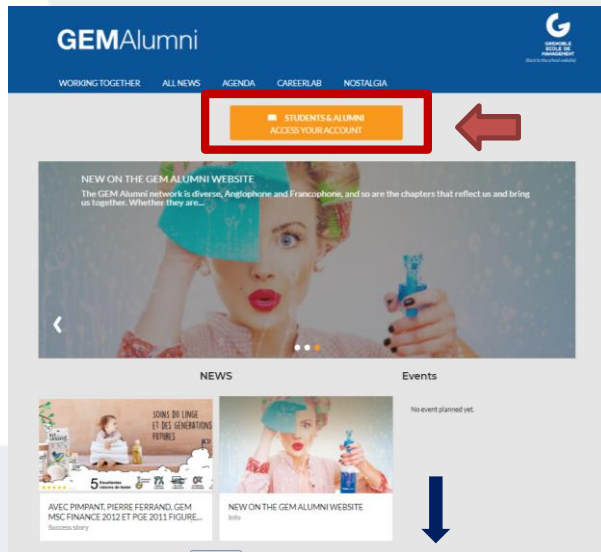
GEMAlumni

GRENOBLE ÉCOLE DE MANAGEMENT
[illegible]

WORKING TOGETHER ALL NEWS AGENDA CAREERLAB NOSTALGIA

STUDENTS & ALUMNI
ACCESS YOUR ACCOUNT

NEW ON THE GEM ALUMNI WEBSITE

The GEM Alumni network is diverse, Anglophone and Francophone, and so are the chapters that reflect us and bring us together. Whether they are...

NEWS

Events

No event planned yet.

SOINS DU LINGE ET DES GÉNÉRATIONS FUTURES

5

AVEC PIMPANT, PIERRE FERRAND, GEM MSC FINANCE 2012 ET PGE 2011 FIGURE...

Success story

NEW ON THE GEM ALUMNI WEBSITE

Info